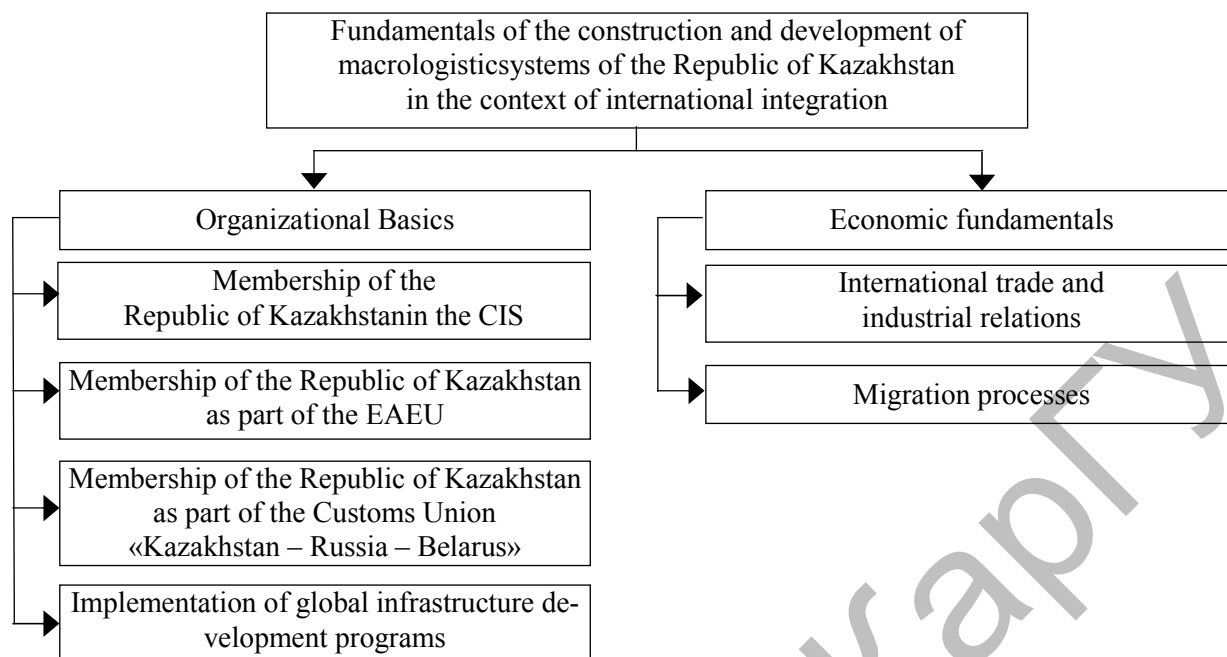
Fundamentals of the construction and development of macrologisticsystems of the Republic of Kazakhstan in the context of international integration

Organizational Basics

Membership of the Republic of Kazakhstanin the CIS

Membership of the Republic of Kazakhstan as part of the EAEU

Membership of the Republic of Kazakhstan as part of the Customs Union «Kazakhstan – Russia – Belarus»

Implementation of global infrastructure development programs

Economic fundamentals

International trade and industrial relations

Migration processes

ару